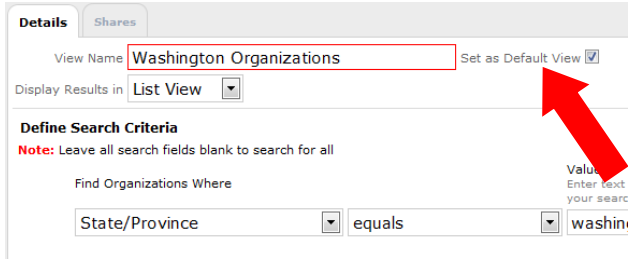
Details Shares

View Name Washington Organizations Set as Default View

Display Results in List View

Define Search Criteria

Note: Leave all search fields blank to search for all

Find Organizations Where

Value
Enter text
your searc

State/Province equals washin